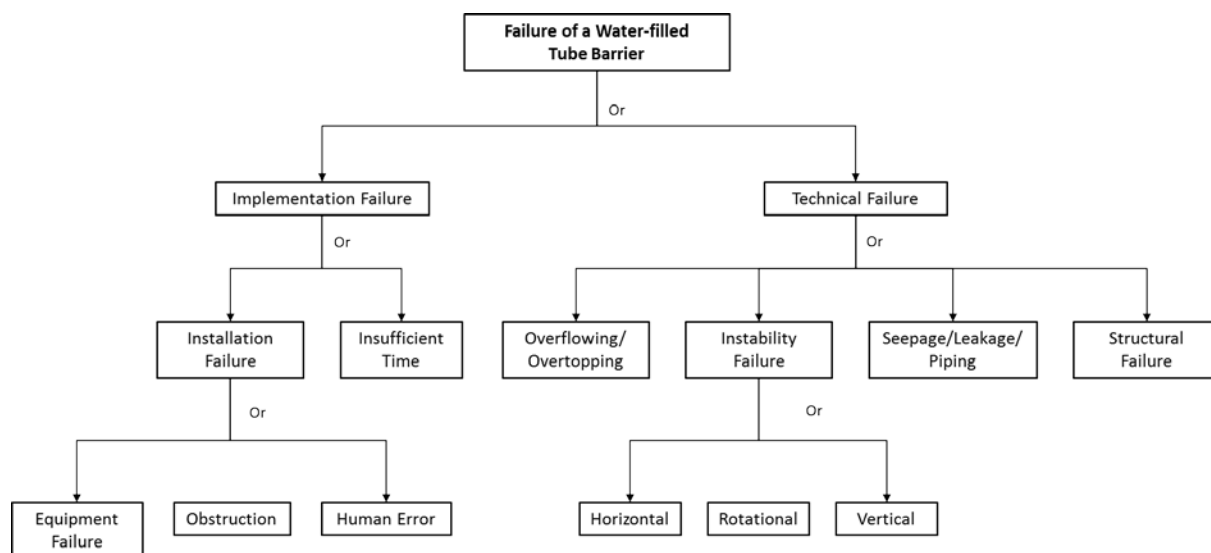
Failure of a Water-filled Tube Barrier

Or

Implementation Failure

Technical Failure

Or

Or

Installation Failure

Insufficient Time

Overflowing/ Overtopping

Instability Failure

Seepage/Leakage/ Piping

Structural Failure

Or

Or

Equipment Failure

Obstruction

Human Error

Horizontal

Rotational

Vertical